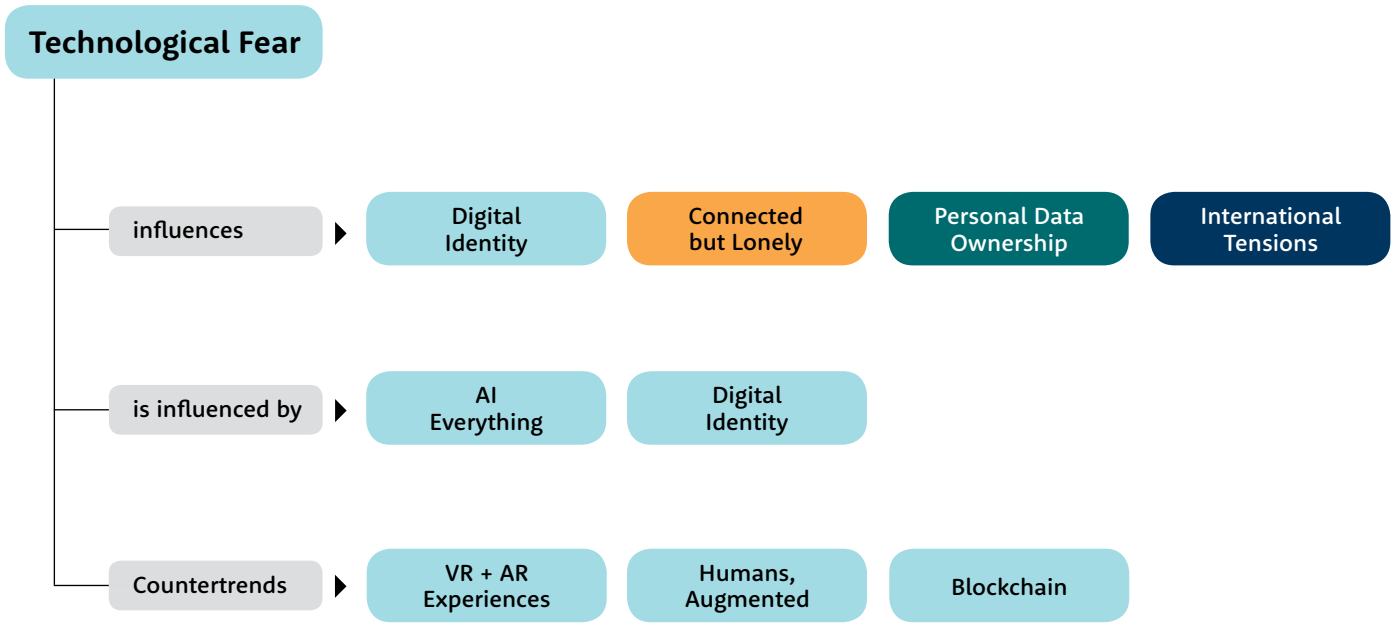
Technological Fear

influences

Digital Identity

Connected but Lonely

Personal Data Ownership

International Tensions

is influenced by

AI Everything

Digital Identity

Countertrends

VR + AR Experiences

Humans, Augmented

Blockchain